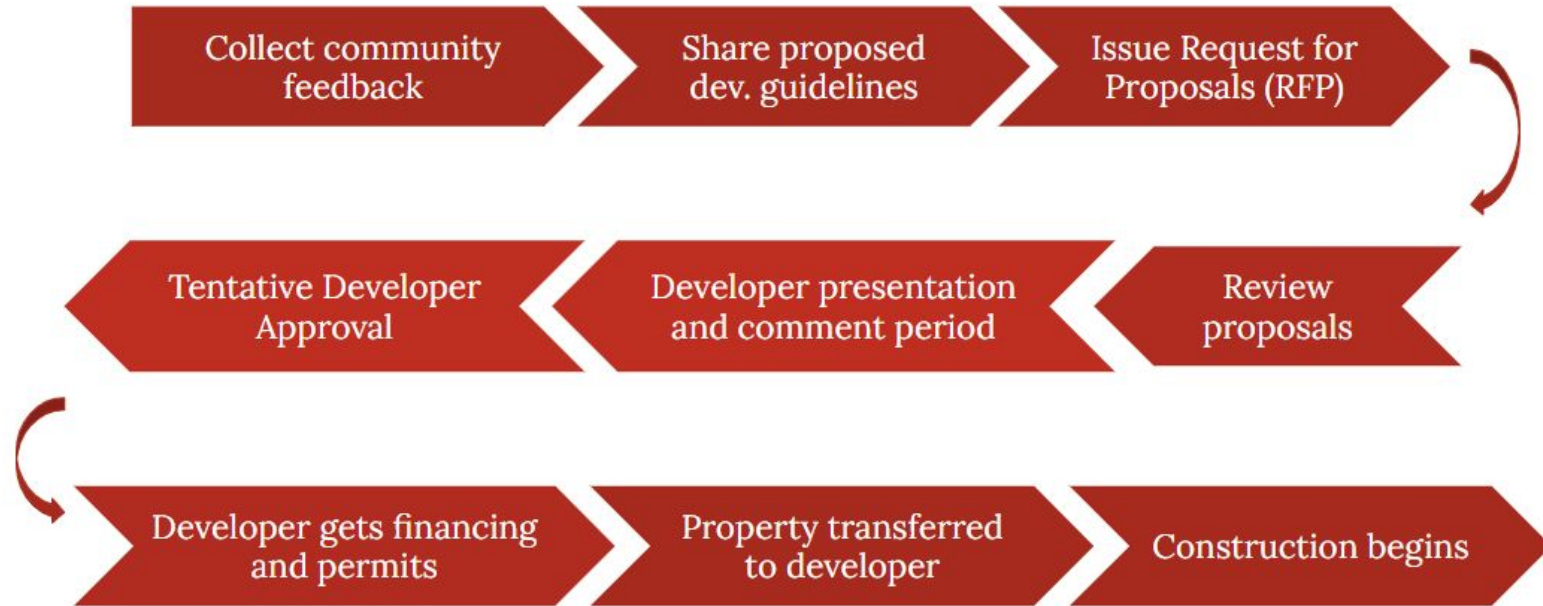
Collect community feedback

Share proposed dev. guidelines

Issue Request for Proposals (RFP)

Review proposals

Developer presentation and comment period

Tentative Developer Approval

Developer gets financing and permits

Property transferred to developer

Construction begins